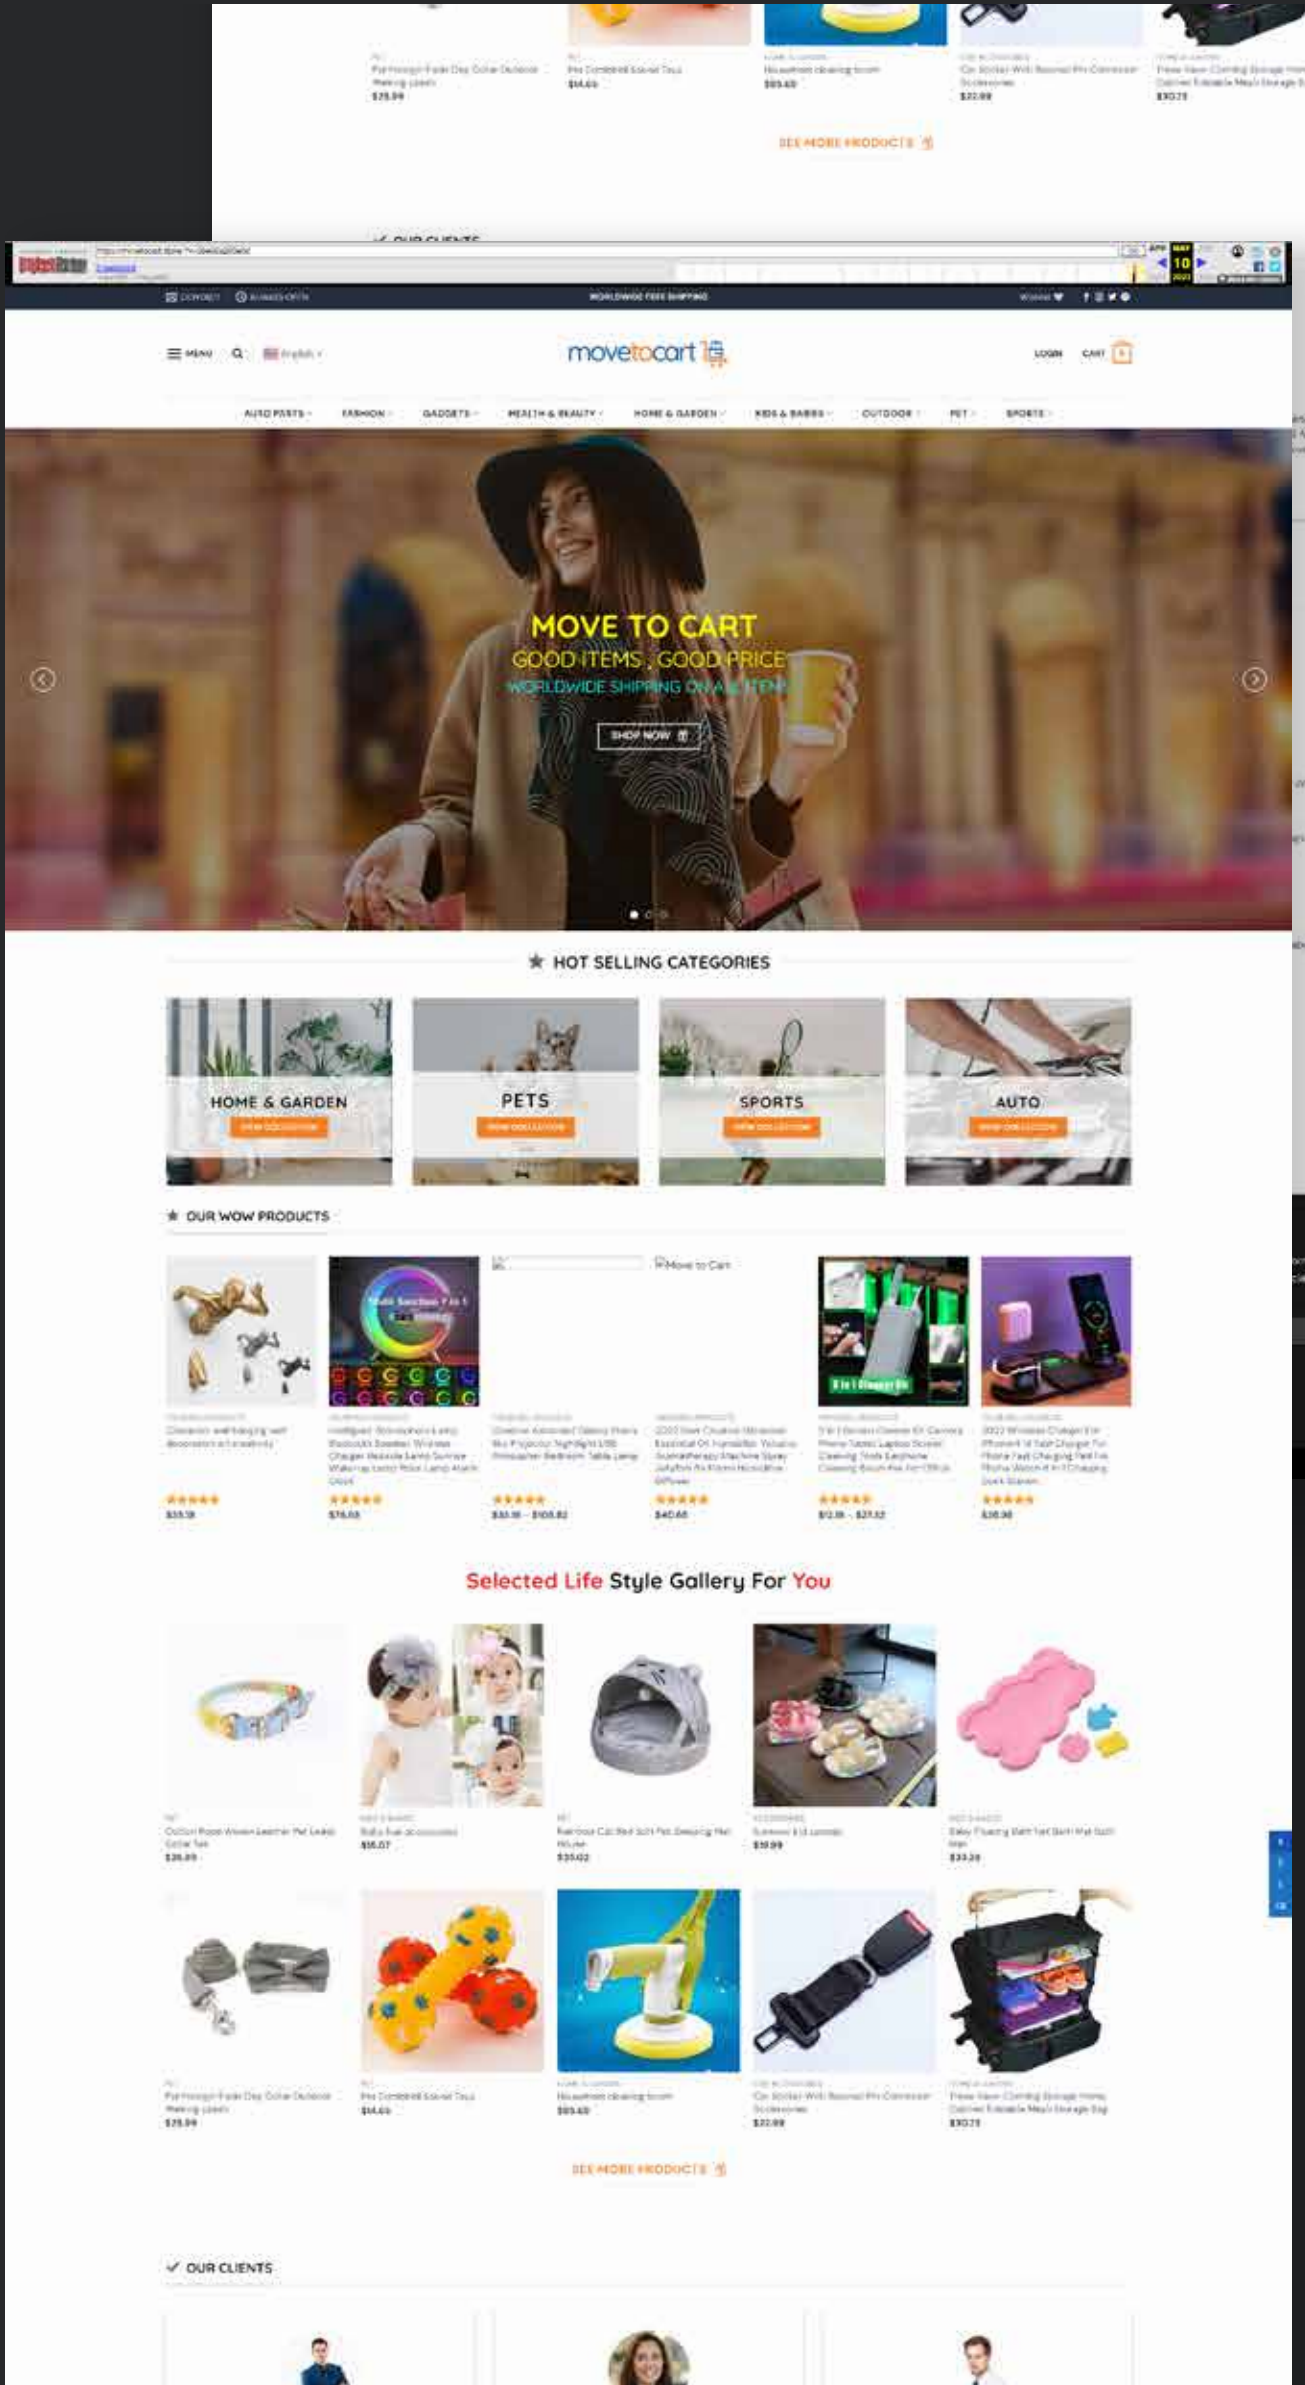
SEE MORE PRODUCTS

WORLDWIDE FREE SHIPPING

MENU English

movetocart

LOGIN CART

AUTO PARTS FASHION GADGETS HEALTH & BEAUTY HOME & GARDEN KIDS & BABIES OUTDOOR PET SPORTS

MOVE TO CART
GOOD ITEMS , GOOD PRICE
WORLDWIDE SHIPPING ON ALL ITEMS

SHOP NOW

HOT SELLING CATEGORIES

HOME & GARDEN

PETS

SPORTS

AUTO

OUR WOW PRODUCTS

Move to Cart

$33.18 $76.08 $30.18 – $108.82 $40.68 $12.18 – $27.12 $38.98

Selected Life Style Gallery For You

$36.89 $16.07 $30.02 $19.99 $33.28

$25.99 $14.60 $83.60 $22.99 $30.73

SEE MORE PRODUCTS

OUR CLIENTS